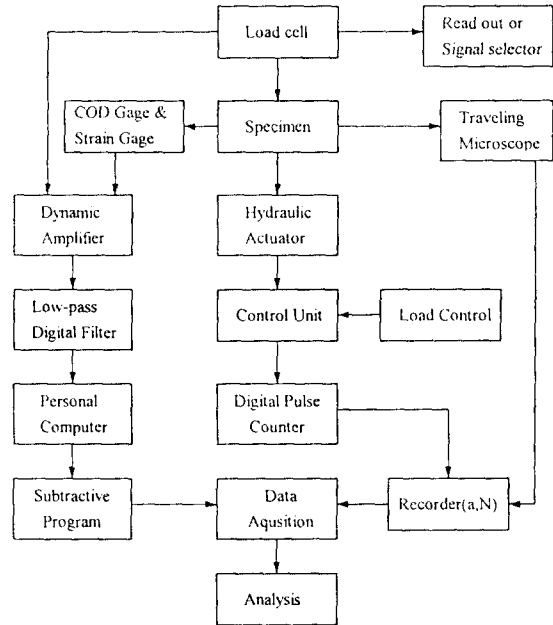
Load cell

Read out or Signal selector

COD Gage & Strain Gage

Specimen

Traveling Microscope

Dynamic Amplifier

Hydraulic Actuator

Low-pass Digital Filter

Control Unit

Load Control

Personal Computer

Digital Pulse Counter

Subtractive Program

Data Aqusition

Recorder(a,N)

Analysis